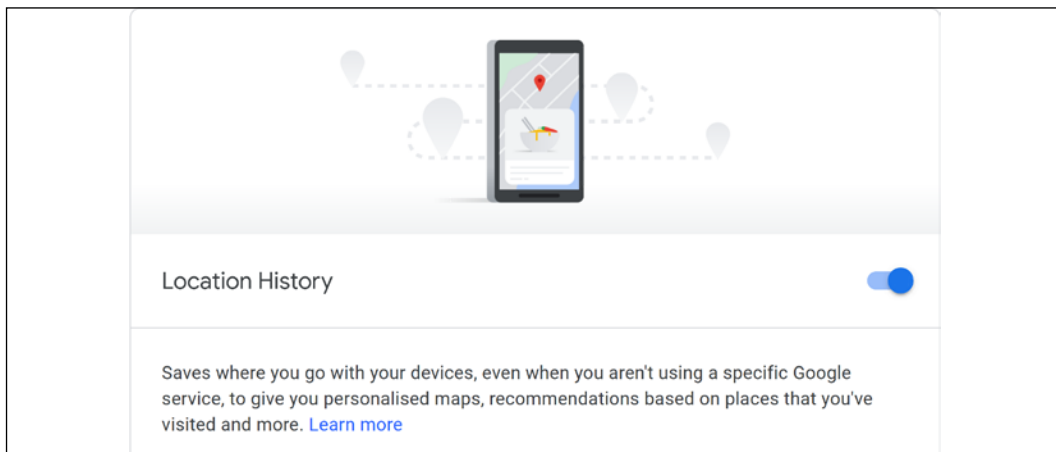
Location History

Saves where you go with your devices, even when you aren't using a specific Google service, to give you personalised maps, recommendations based on places that you've visited and more. Learn more